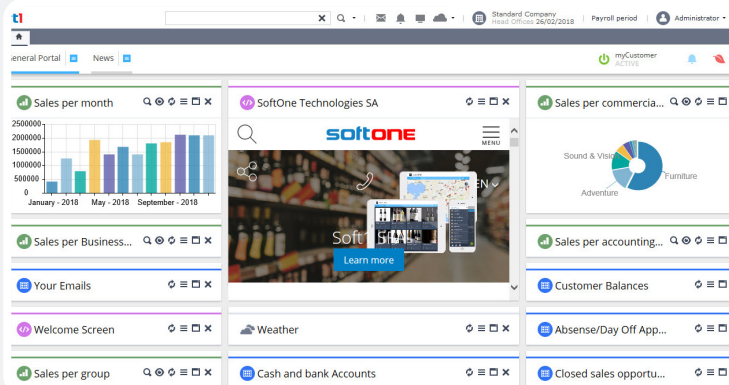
t1

Standard Company
Head Offices 26/02/2018

Payroll period

Administrator

eneral Portal

News

myCustomer
ACTIVE

Sales per month

2500000
2000000
1500000
1000000
500000
0

January - 2018 May - 2018 September - 2018

SoftOne Technologies SA

softone

MENU

Soft

EN

Learn more

Sales per commercia...

Sound & Visio

Furniture

Adventure

Sales per Business...

Sales per accounting...

Your Emails

Customer Balances

Welcome Screen

Weather

Absense/Day Off App...

Sales per group

Cash and bank Accounts

Closed sales opportu...